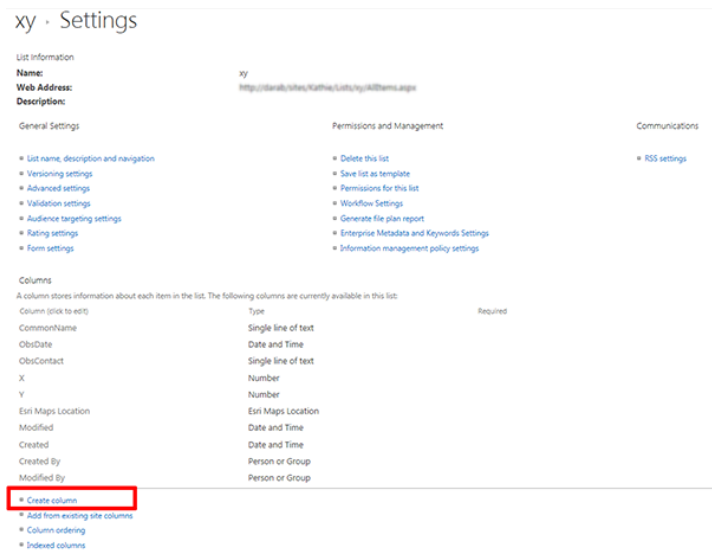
xy › Settings

List Information
Name: xy
Web Address: http://darab/sites/Kathie/Lists/xy/AllItems.aspx
Description:

General Settings

List name, description and navigation
Versioning settings
Advanced settings
Validation settings
Audience targeting settings
Rating settings
Form settings

Permissions and Management

Delete this list
Save list as template
Permissions for this list
Workflow Settings
Generate file plan report
Enterprise Metadata and Keywords Settings
Information management policy settings

Communications

RSS settings

Columns
A column stores information about each item in the list. The following columns are currently available in this list:

| Column (click to edit) | Type | Required |
|---|---|---|
| CommonName | Single line of text | |
| ObsDate | Date and Time | |
| ObsContact | Single line of text | |
| X | Number | |
| Y | Number | |
| Esri Maps Location | Esri Maps Location | |
| Modified | Date and Time | |
| Created | Date and Time | |
| Created By | Person or Group | |
| Modified By | Person or Group | |

Create column
Add from existing site columns
Column ordering
Indexed columns